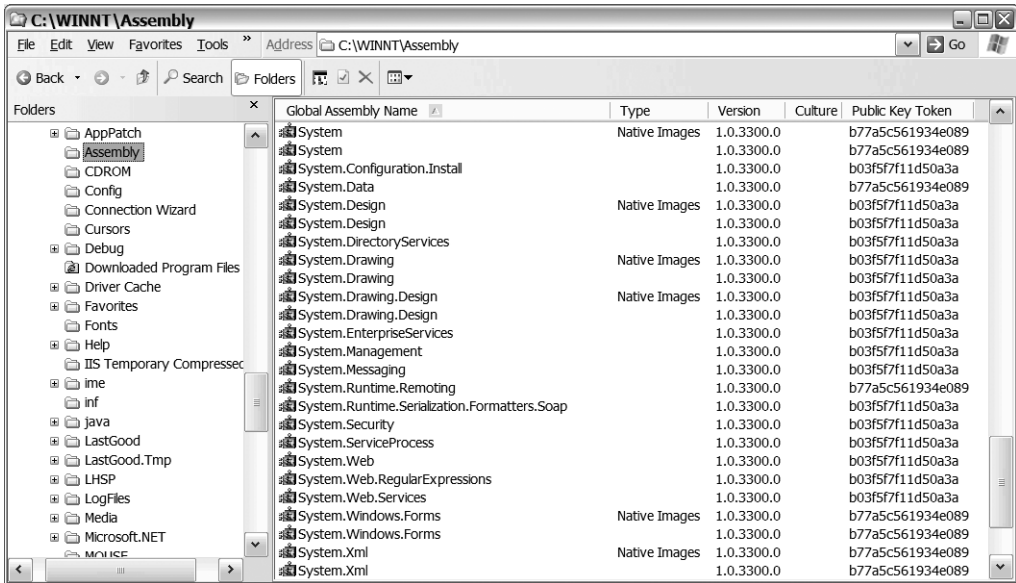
C:\WINNT\Assembly

File Edit View Favorites Tools » Address C:\WINNT\Assembly Go

Back Search Folders

Folders ×

AppPatch
Assembly
CDROM
Config
Connection Wizard
Cursors
Debug
Downloaded Program Files
Driver Cache
Favorites
Fonts
Help
IIS Temporary Compressec
ime
inf
java
LastGood
LastGood.Tmp
LHSP
LogFiles
Media
Microsoft.NET
MOUSE

| Global Assembly Name | Type | Version | Culture | Public Key Token |
|---|---|---|---|---|
| System | Native Images | 1.0.3300.0 | | b77a5c561934e089 |
| System | | 1.0.3300.0 | | b77a5c561934e089 |
| System.Configuration.Install | | 1.0.3300.0 | | b03f5f7f11d50a3a |
| System.Data | | 1.0.3300.0 | | b77a5c561934e089 |
| System.Design | Native Images | 1.0.3300.0 | | b03f5f7f11d50a3a |
| System.Design | | 1.0.3300.0 | | b03f5f7f11d50a3a |
| System.DirectoryServices | | 1.0.3300.0 | | b03f5f7f11d50a3a |
| System.Drawing | Native Images | 1.0.3300.0 | | b03f5f7f11d50a3a |
| System.Drawing | | 1.0.3300.0 | | b03f5f7f11d50a3a |
| System.Drawing.Design | Native Images | 1.0.3300.0 | | b03f5f7f11d50a3a |
| System.Drawing.Design | | 1.0.3300.0 | | b03f5f7f11d50a3a |
| System.EnterpriseServices | | 1.0.3300.0 | | b03f5f7f11d50a3a |
| System.Management | | 1.0.3300.0 | | b03f5f7f11d50a3a |
| System.Messaging | | 1.0.3300.0 | | b03f5f7f11d50a3a |
| System.Runtime.Remoting | | 1.0.3300.0 | | b77a5c561934e089 |
| System.Runtime.Serialization.Formatters.Soap | | 1.0.3300.0 | | b03f5f7f11d50a3a |
| System.Security | | 1.0.3300.0 | | b03f5f7f11d50a3a |
| System.ServiceProcess | | 1.0.3300.0 | | b03f5f7f11d50a3a |
| System.Web | | 1.0.3300.0 | | b03f5f7f11d50a3a |
| System.Web.RegularExpressions | | 1.0.3300.0 | | b03f5f7f11d50a3a |
| System.Web.Services | | 1.0.3300.0 | | b03f5f7f11d50a3a |
| System.Windows.Forms | Native Images | 1.0.3300.0 | | b77a5c561934e089 |
| System.Windows.Forms | | 1.0.3300.0 | | b77a5c561934e089 |
| System.Xml | Native Images | 1.0.3300.0 | | b77a5c561934e089 |
| System.Xml | | 1.0.3300.0 | | b77a5c561934e089 |